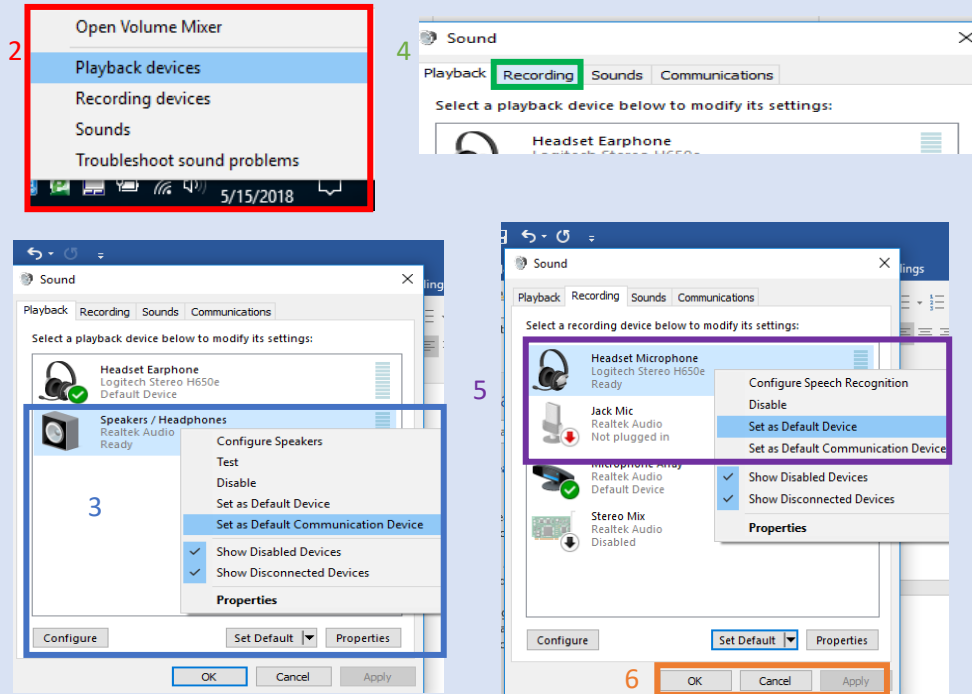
2

Open Volume Mixer
Playback devices
Recording devices
Sounds
Troubleshoot sound problems

5/15/2018

4

Sound

Playback | Recording | Sounds | Communications

Select a playback device below to modify its settings:

Headset Earphone
Logitech Stereo H650e

Sound

Playback | Recording | Sounds | Communications

Select a playback device below to modify its settings:

Headset Earphone
Logitech Stereo H650e
Default Device

Speakers / Headphones
Realtek Audio
Ready

Configure Speakers
Test
Disable
Set as Default Device
Set as Default Communication Device
Show Disabled Devices
Show Disconnected Devices
Properties

3

Configure | Set Default | Properties

OK | Cancel | Apply

5

Sound

Playback | Recording | Sounds | Communications

Select a recording device below to modify its settings:

Headset Microphone
Logitech Stereo H650e
Ready

Jack Mic
Realtek Audio
Not plugged in

Microphone Array
Realtek Audio
Default Device

Stereo Mix
Realtek Audio
Disabled

Configure Speech Recognition
Disable
Set as Default Device
Set as Default Communication Device
Show Disabled Devices
Show Disconnected Devices
Properties

Configure | Set Default | Properties

6

OK | Cancel | Apply